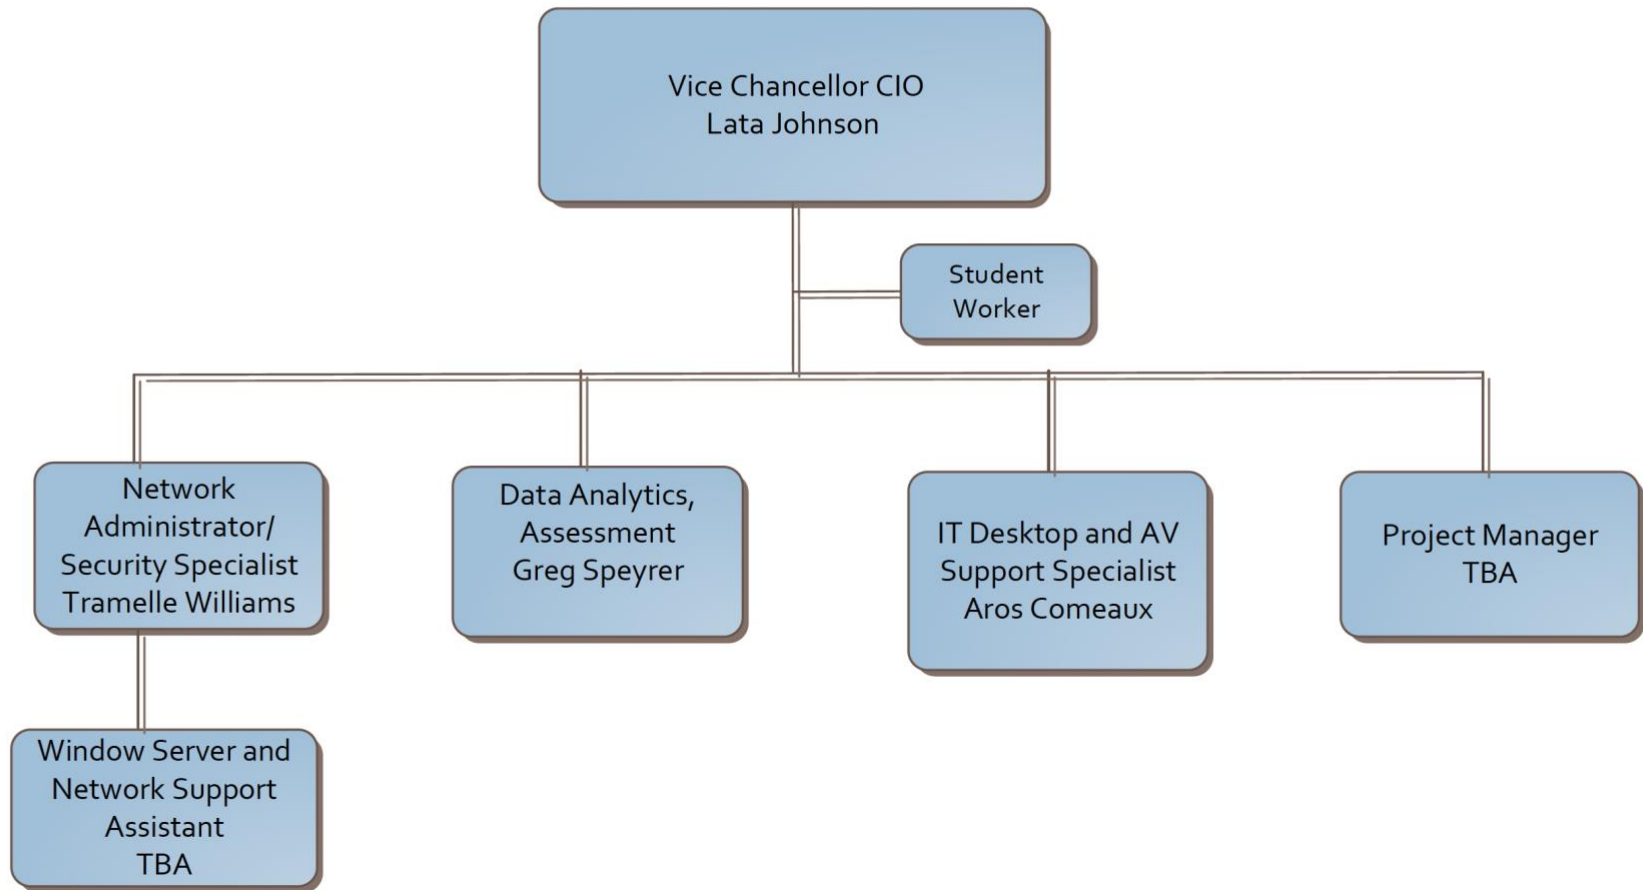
Vice Chancellor CIO
Lata Johnson

Student Worker

Network Administrator/ Security Specialist
Tramelle Williams

Data Analytics, Assessment
Greg Speyrer

IT Desktop and AV Support Specialist
Aros Comeaux

Project Manager
TBA

Window Server and Network Support Assistant
TBA